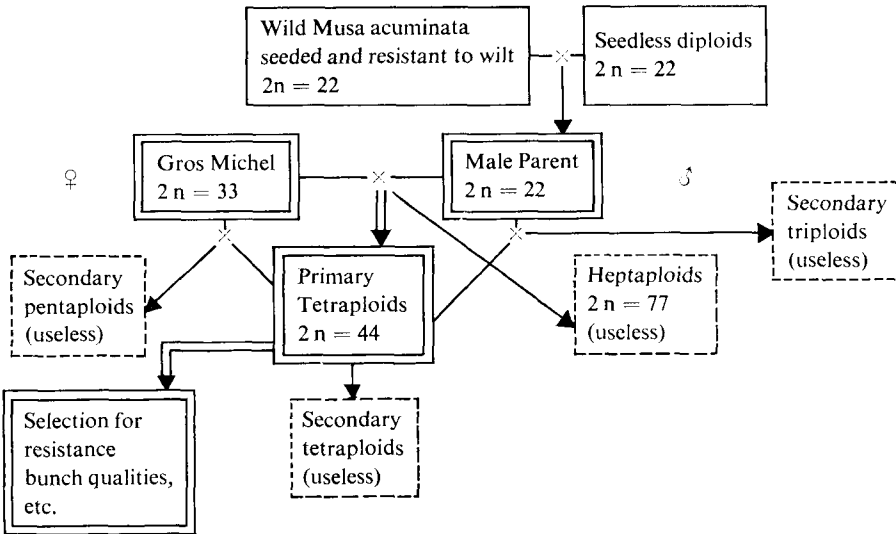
Wild Musa acuminata seeded and resistant to wilt
2n = 22

×

Seedless diploids
2 n = 22

♀

Gros Michel
2 n = 33

×

Male Parent
2 n = 22

♂

×

×

Secondary triploids (useless)

Secondary pentaploids (useless)

Primary Tetraploids
2 n = 44

Heptaploids
2 n = 77
(useless)

Selection for resistance bunch qualities, etc.

Secondary tetraploids (useless)